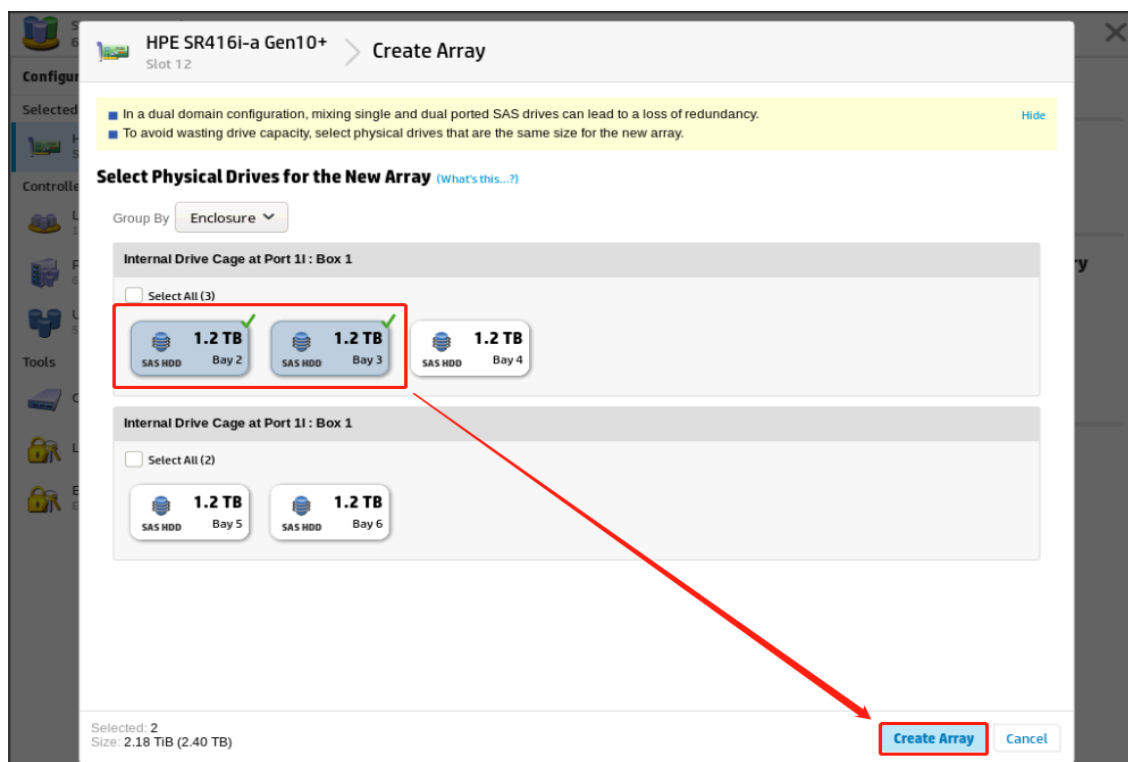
HPE SR416i-a Gen10+
Slot 12

Create Array

In a dual domain configuration, mixing single and dual ported SAS drives can lead to a loss of redundancy.
To avoid wasting drive capacity, select physical drives that are the same size for the new array.

Hide

Select Physical Drives for the New Array (What's this...?)

Group By Enclosure

Internal Drive Cage at Port 1I : Box 1

Select All (3)

1.2 TB SAS HDD Bay 2

1.2 TB SAS HDD Bay 3

1.2 TB SAS HDD Bay 4

Internal Drive Cage at Port 1I : Box 1

Select All (2)

1.2 TB SAS HDD Bay 5

1.2 TB SAS HDD Bay 6

Selected: 2
Size: 2.18 TiB (2.40 TB)

Create Array

Cancel

Configur
Selected
Controlle
Tools